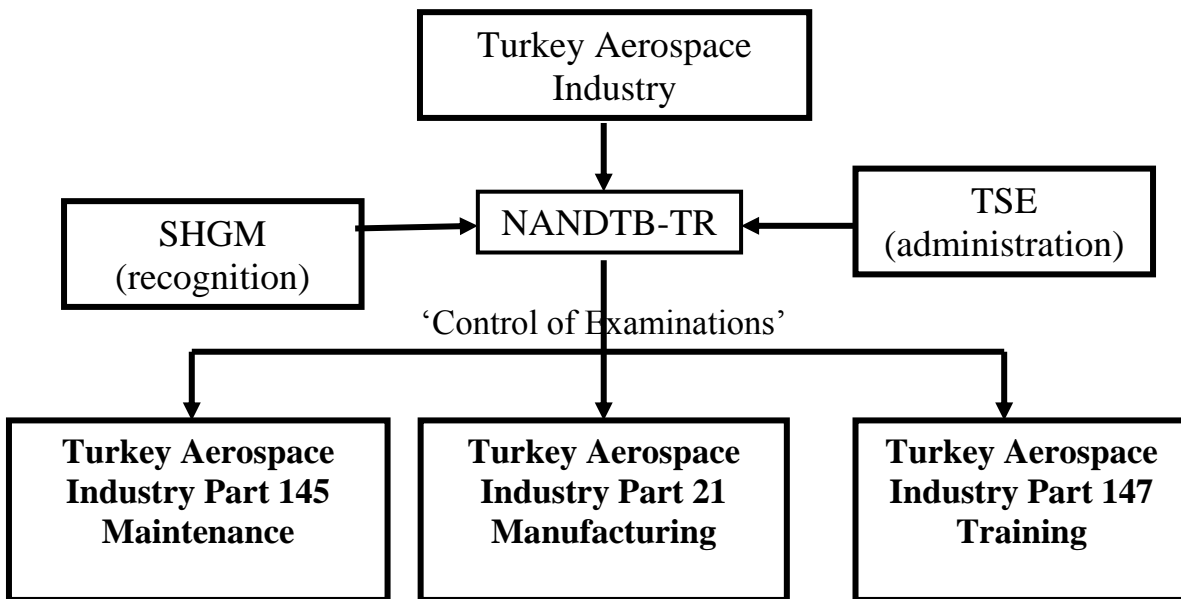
Turkey Aerospace Industry

SHGM (recognition)

NANDTB-TR

TSE (administration)

'Control of Examinations'

**Turkey Aerospace Industry Part 145 Maintenance**

**Turkey Aerospace Industry Part 21 Manufacturing**

**Turkey Aerospace Industry Part 147 Training**